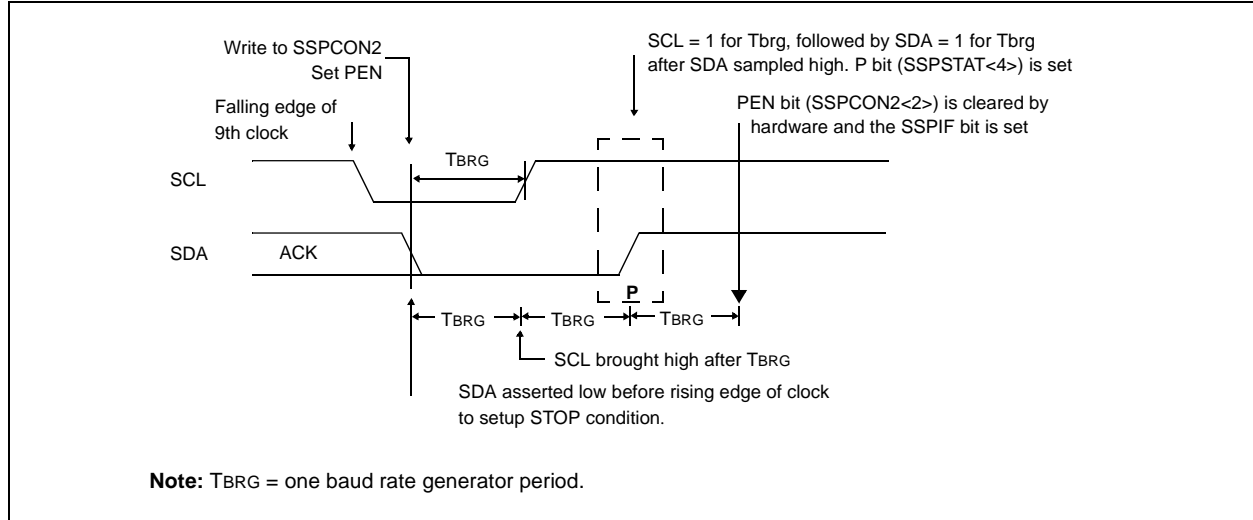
Write to SSPCON2
Set PEN

SCL = 1 for Tbrg, followed by SDA = 1 for Tbrg
after SDA sampled high. P bit (SSPSTAT<4>) is set

Falling edge of
9th clock

PEN bit (SSPCON2<2>) is cleared by
hardware and the SSPIF bit is set

TBRG

SCL

SDA

ACK

P

TBRG

TBRG

TBRG

SCL brought high after TBRG

SDA asserted low before rising edge of clock
to setup STOP condition.

**Note:** TBRG = one baud rate generator period.